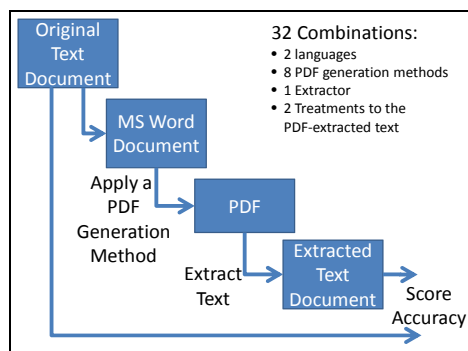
Original Text Document

32 Combinations:
• 2 languages
• 8 PDF generation methods
• 1 Extractor
• 2 Treatments to the PDF-extracted text

MS Word Document

Apply a PDF Generation Method

PDF

Extract Text

Extracted Text Document

Score Accuracy